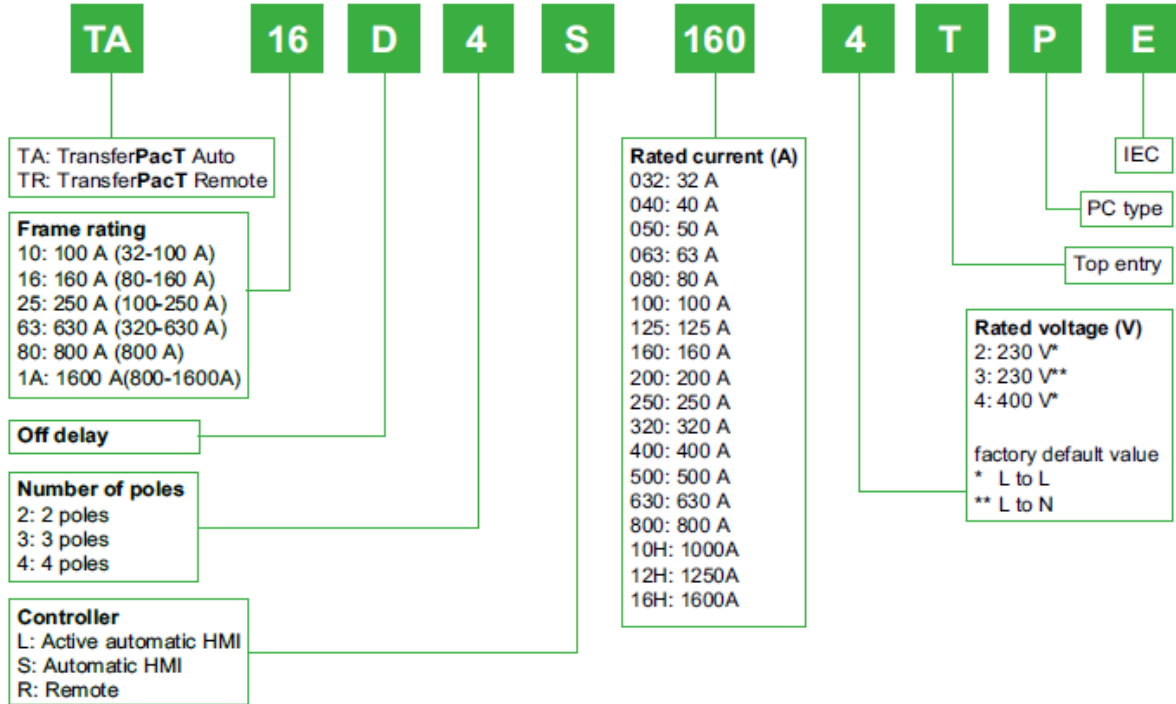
TA 16 D 4 S 160 4 T P E

TA: TransferPacT Auto
TR: TransferPacT Remote

Frame rating
10: 100 A (32-100 A)
16: 160 A (80-160 A)
25: 250 A (100-250 A)
63: 630 A (320-630 A)
80: 800 A (800 A)
1A: 1600 A(800-1600A)

Off delay

Number of poles
2: 2 poles
3: 3 poles
4: 4 poles

Controller
L: Active automatic HMI
S: Automatic HMI
R: Remote

Rated current (A)
032: 32 A
040: 40 A
050: 50 A
063: 63 A
080: 80 A
100: 100 A
125: 125 A
160: 160 A
200: 200 A
250: 250 A
320: 320 A
400: 400 A
500: 500 A
630: 630 A
800: 800 A
10H: 1000A
12H: 1250A
16H: 1600A

IEC

PC type

Top entry

Rated voltage (V)
2: 230 V*
3: 230 V**
4: 400 V*

factory default value
* L to L
** L to N